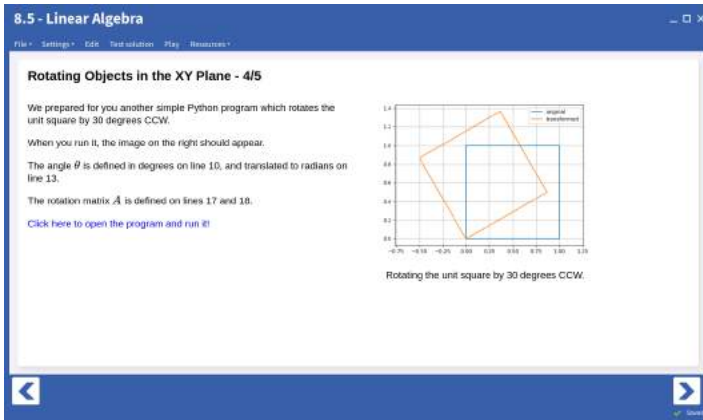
8.5 - Linear Algebra

File▾ Settings▾ Edit Test solution Play Resources▾

Rotating Objects in the XY Plane - 4/5

We prepared for you another simple Python program which rotates the unit square by 30 degrees CCW.

When you run it, the image on the right should appear.

The angle $\theta$ is defined in degrees on line 10, and translated to radians on line 13.

The rotation matrix $A$ is defined on lines 17 and 18.

Click here to open the program and run it!

original
transformed

1.4
1.2
1.0
0.8
0.6
0.4
0.2
0.0

−0.75 −0.50 −0.25 0.00 0.25 0.50 0.75 1.00 1.25

Rotating the unit square by 30 degrees CCW.